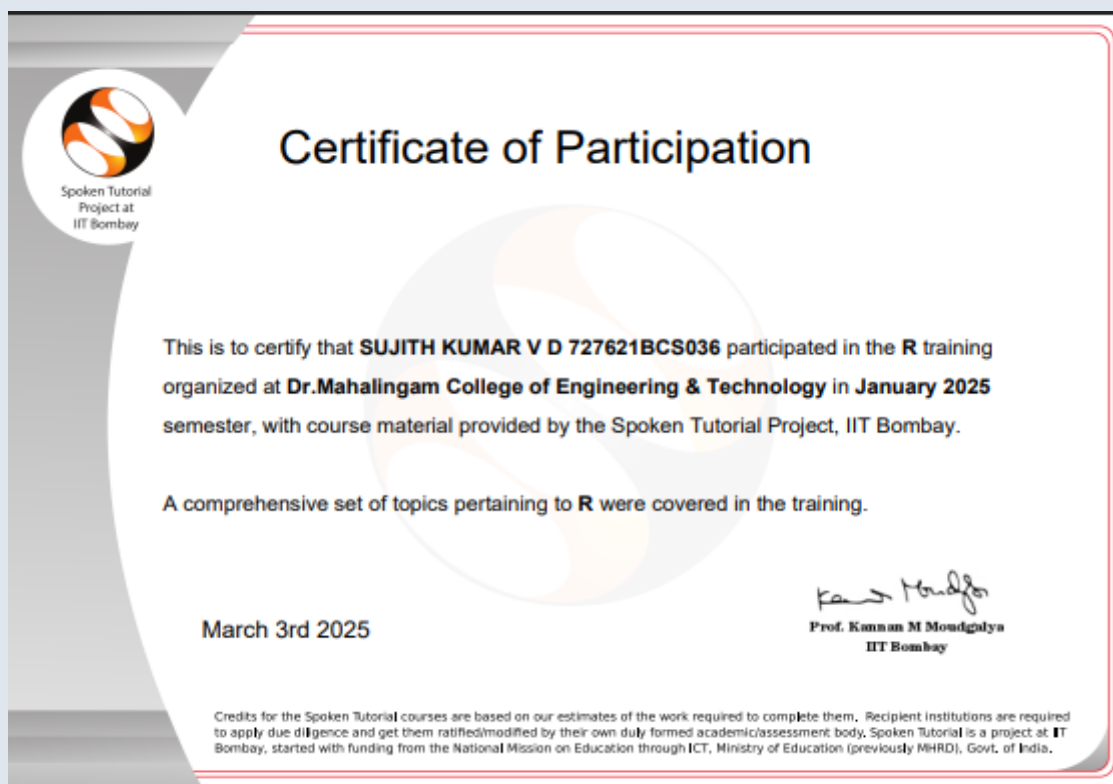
Spoken Tutorial Project at IIT Bombay

Certificate of Participation

This is to certify that **SUJITH KUMAR V D 727621BCS036** participated in the **R** training organized at **Dr.Mahalingam College of Engineering & Technology** in **January 2025** semester, with course material provided by the Spoken Tutorial Project, IIT Bombay.

A comprehensive set of topics pertaining to **R** were covered in the training.

March 3rd 2025

Kannan Moudgalya
Prof. Kannan M Moudgalya
IIT Bombay

Credits for the Spoken Tutorial courses are based on our estimates of the work required to complete them. Recipient institutions are required to apply due diligence and get them ratified/modified by their own duly formed academic/assessment body. Spoken Tutorial is a project at IIT Bombay, started with funding from the National Mission on Education through ICT, Ministry of Education (previously MHRD), Govt. of India.